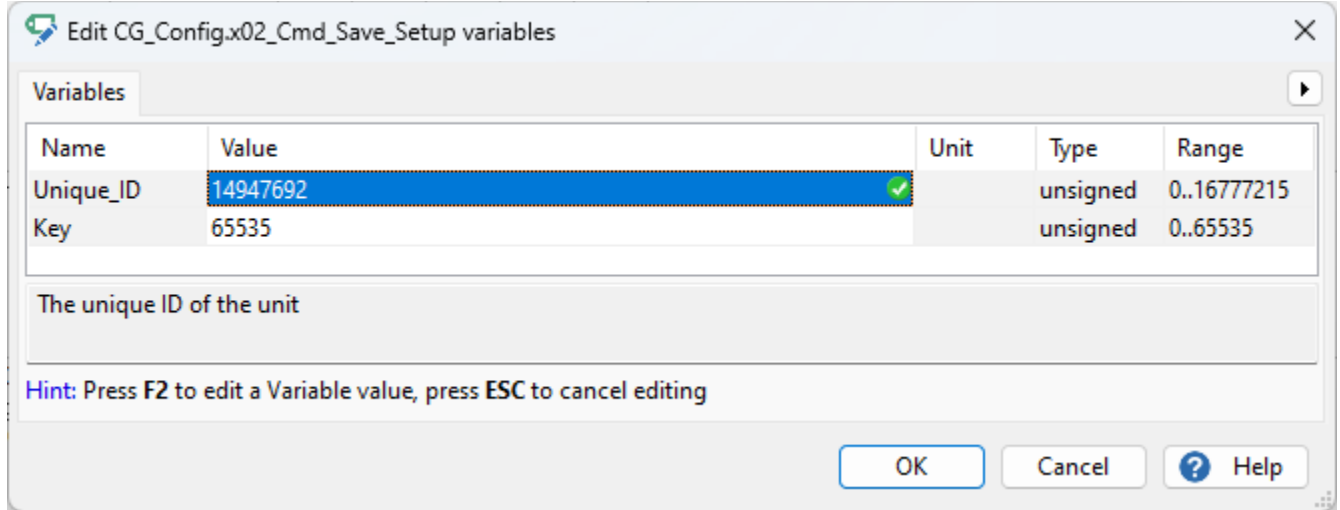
Edit CG_Config.x02_Cmd_Save_Setup variables

Variables

| Name | Value | Unit | Type | Range |
|---|---|---|---|---|
| Unique_ID | 14947692 | | unsigned | 0..16777215 |
| Key | 65535 | | unsigned | 0..65535 |

The unique ID of the unit

Hint: Press **F2** to edit a Variable value, press **ESC** to cancel editing

OK

Cancel

Help